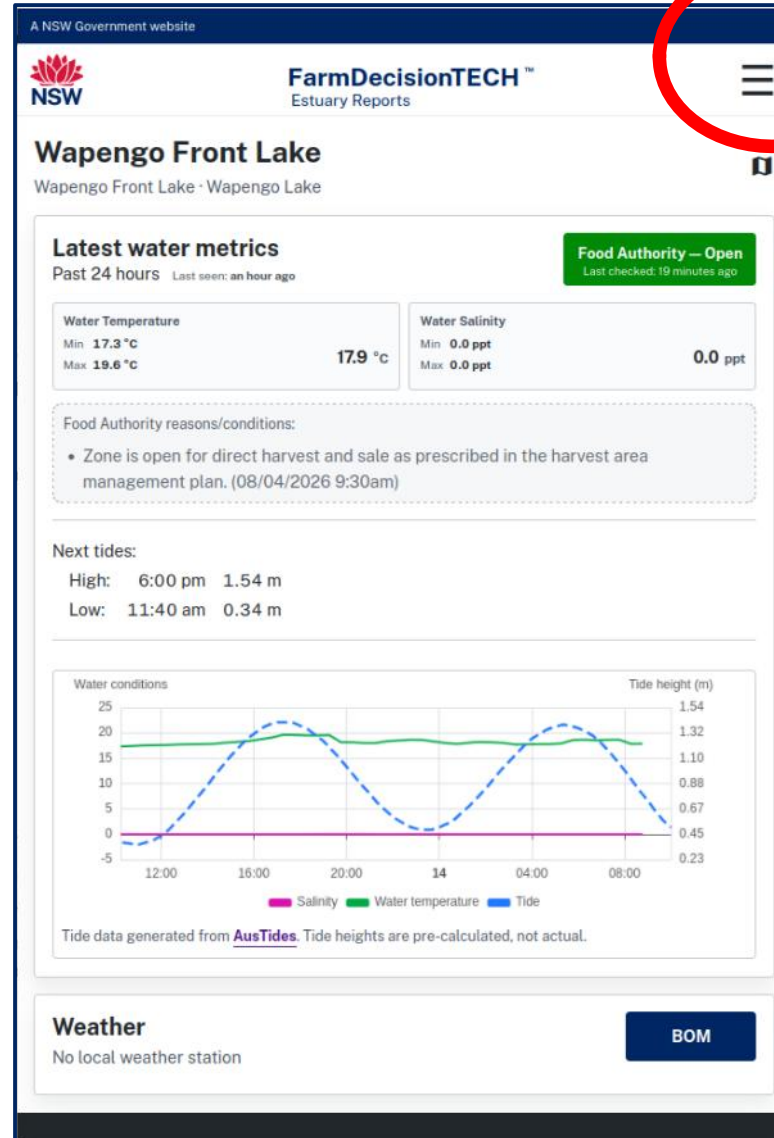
A NSW Government website

NSW

FarmDecisionTECH ™
Estuary Reports

Wapengo Front Lake

Wapengo Front Lake · Wapengo Lake

Latest water metrics

Past 24 hours Last seen: an hour ago

Food Authority — Open
Last checked: 19 minutes ago

Water Temperature
Min 17.3 °C
Max 19.6 °C
17.9 °c

Water Salinity
Min 0.0 ppt
Max 0.0 ppt
0.0 ppt

Food Authority reasons/conditions:

• Zone is open for direct harvest and sale as prescribed in the harvest area management plan. (08/04/2026 9:30am)

Next tides:

High: 6:00 pm 1.54 m

Low: 11:40 am 0.34 m

Water conditions

Tide height (m)

25
20
15
10
5
0
-5

1.54
1.32
1.10
0.88
0.67
0.45
0.23

12:00 16:00 20:00 14 04:00 08:00

Salinity Water temperature Tide

Tide data generated from AusTides. Tide heights are pre-calculated, not actual.

Weather

No local weather station

BOM